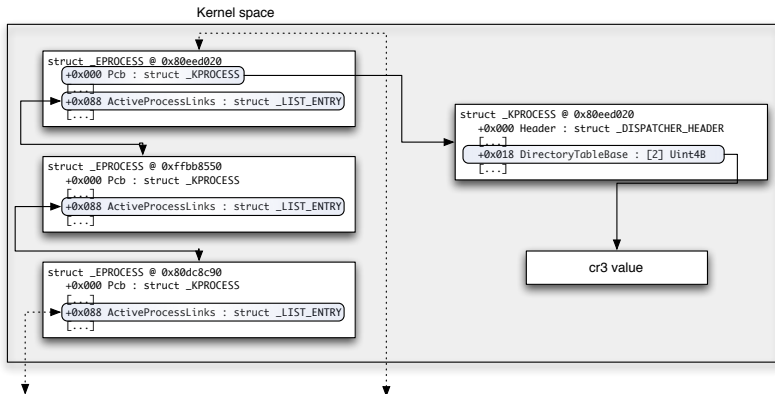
Kernel space

struct _EPROCESS @ 0x80eed020
+0x000 Pcb : struct _KPROCESS
[...]
+0x088 ActiveProcessLinks : struct _LIST_ENTRY
[...]

struct _EPROCESS @ 0xffbb8550
+0x000 Pcb : struct _KPROCESS
[...]
+0x088 ActiveProcessLinks : struct _LIST_ENTRY
[...]

struct _EPROCESS @ 0x80dc8c90
+0x000 Pcb : struct _KPROCESS
[...]
+0x088 ActiveProcessLinks : struct _LIST_ENTRY
[...]

struct _KPROCESS @ 0x80eed020
+0x000 Header : struct _DISPATCHER_HEADER
[...]
+0x018 DirectoryTableBase : [2] Uint4B
[...]

cr3 value